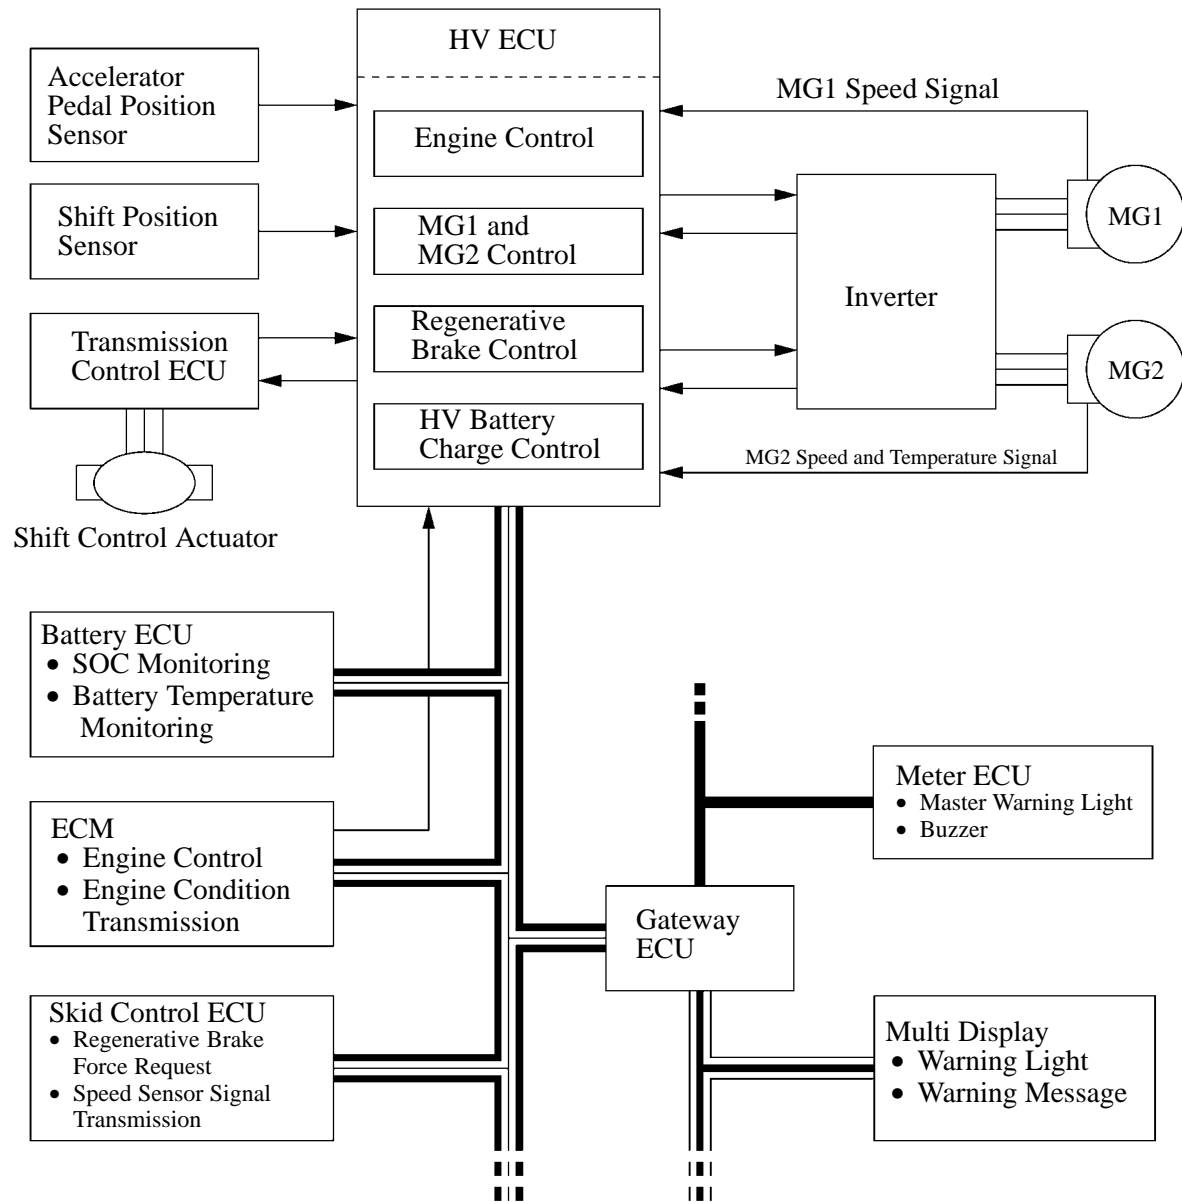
HV ECU

Accelerator Pedal Position Sensor

Engine Control

MG1 Speed Signal

Shift Position Sensor

MG1 and MG2 Control

MG1

Inverter

Transmission Control ECU

Regenerative Brake Control

MG2

HV Battery Charge Control

MG2 Speed and Temperature Signal

Shift Control Actuator

Battery ECU
• SOC Monitoring
• Battery Temperature Monitoring

Meter ECU
• Master Warning Light
• Buzzer

ECM
• Engine Control
• Engine Condition Transmission

Gateway ECU

Skid Control ECU
• Regenerative Brake Force Request
• Speed Sensor Signal Transmission

Multi Display
• Warning Light
• Warning Message